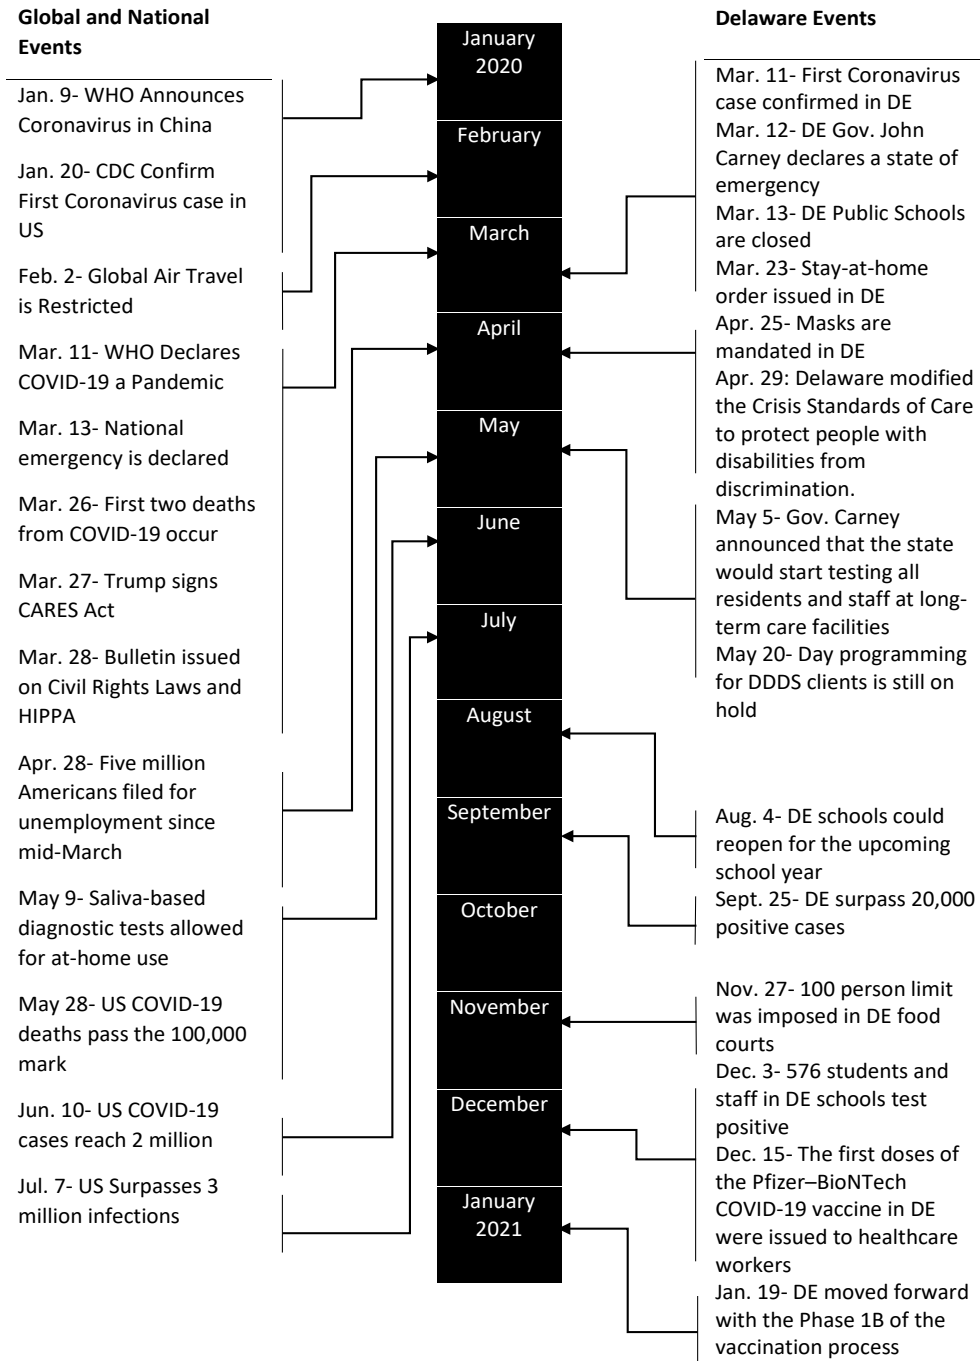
Global and National Events

Jan. 9- WHO Announces Coronavirus in China

Jan. 20- CDC Confirm First Coronavirus case in US

Feb. 2- Global Air Travel is Restricted

Mar. 11- WHO Declares COVID-19 a Pandemic

Mar. 13- National emergency is declared

Mar. 26- First two deaths from COVID-19 occur

Mar. 27- Trump signs CARES Act

Mar. 28- Bulletin issued on Civil Rights Laws and HIPPA

Apr. 28- Five million Americans filed for unemployment since mid-March

May 9- Saliva-based diagnostic tests allowed for at-home use

May 28- US COVID-19 deaths pass the 100,000 mark

Jun. 10- US COVID-19 cases reach 2 million

Jul. 7- US Surpasses 3 million infections

January 2020
February
March
April
May
June
July
August
September
October
November
December
January 2021

Delaware Events

Mar. 11- First Coronavirus case confirmed in DE
Mar. 12- DE Gov. John Carney declares a state of emergency
Mar. 13- DE Public Schools are closed
Mar. 23- Stay-at-home order issued in DE
Apr. 25- Masks are mandated in DE
Apr. 29: Delaware modified the Crisis Standards of Care to protect people with disabilities from discrimination.
May 5- Gov. Carney announced that the state would start testing all residents and staff at long-term care facilities
May 20- Day programming for DDDS clients is still on hold

Aug. 4- DE schools could reopen for the upcoming school year
Sept. 25- DE surpass 20,000 positive cases

Nov. 27- 100 person limit was imposed in DE food courts
Dec. 3- 576 students and staff in DE schools test positive
Dec. 15- The first doses of the Pfizer–BioNTech COVID-19 vaccine in DE were issued to healthcare workers
Jan. 19- DE moved forward with the Phase 1B of the vaccination process